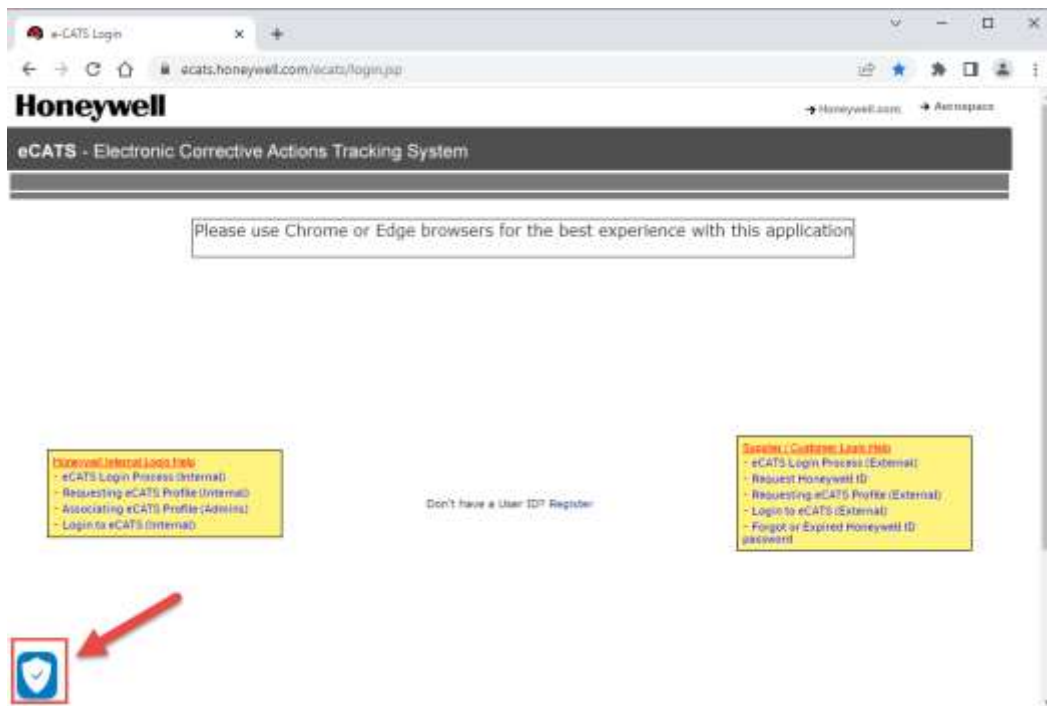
e-CATS Login

ecats.honeywell.com/ecats/login.jsp

Honeywell

→ Honeywell.com → Aerospace

eCATS - Electronic Corrective Actions Tracking System

Please use Chrome or Edge browsers for the best experience with this application

Honeywell Internal Login Help
- eCATS Login Process (Internal)
- Requesting eCATS Profile (Internal)
- Associating eCATS Profile (Admins)
- Login to eCATS (Internal)

Don't have a User ID? Register

Supplier / Customer Login Help
- eCATS Login Process (External)
- Request Honeywell ID
- Requesting eCATS Profile (External)
- Login to eCATS (External)
- Forgot or Expired Honeywell ID password